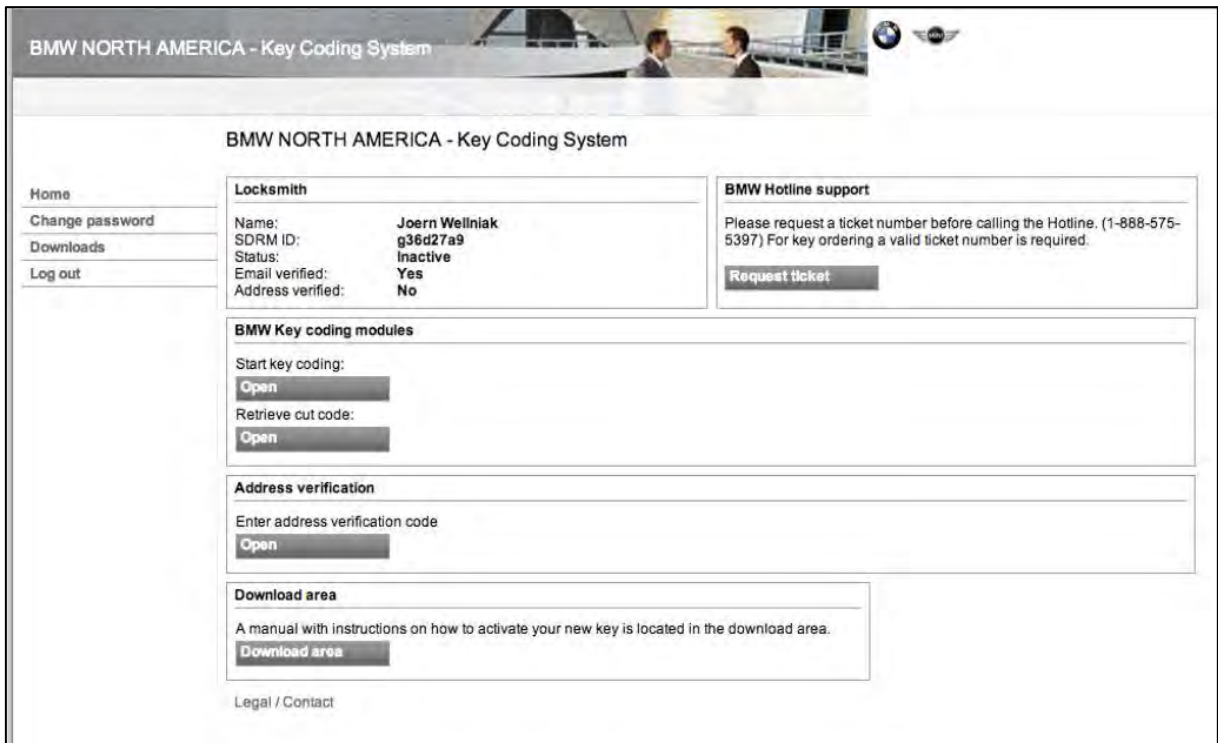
BMW NORTH AMERICA - Key Coding System

BMW NORTH AMERICA - Key Coding System

Home
Change password
Downloads
Log out

Locksmith

Name: Joern Wellniak
SDRM ID: g36d27a9
Status: Inactive
Email verified: Yes
Address verified: No

BMW Hotline support

Please request a ticket number before calling the Hotline. (1-888-575-5397) For key ordering a valid ticket number is required.

Request ticket

BMW Key coding modules

Start key coding:
Open
Retrieve cut code:
Open

Address verification

Enter address verification code
Open

Download area

A manual with instructions on how to activate your new key is located in the download area.
Download area

Legal / Contact